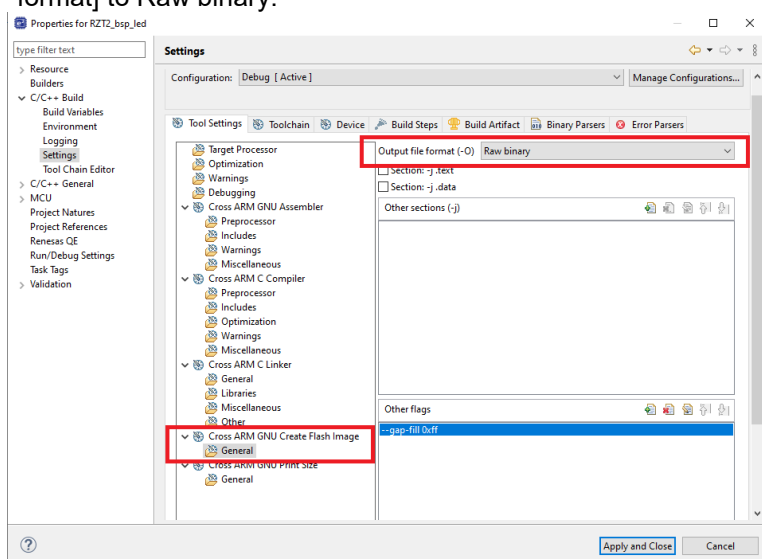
format] to Raw binary.

Properties for RZT2_bsp_led

type filter text

> Resource
Builders
∨ C/C++ Build
Build Variables
Environment
Logging
Settings
Tool Chain Editor
> C/C++ General
> MCU
Project Natures
Project References
Renesas QE
Run/Debug Settings
Task Tags
> Validation

Settings

Configuration: Debug [ Active ]

Manage Configurations...

Tool Settings | Toolchain | Device | Build Steps | Build Artifact | Binary Parsers | Error Parsers

Target Processor
Optimization
Warnings
Debugging
∨ Cross ARM GNU Assembler
Preprocessor
Includes
Warnings
Miscellaneous
∨ Cross ARM C Compiler
Preprocessor
Includes
Optimization
Warnings
Miscellaneous
∨ Cross ARM C Linker
General
Libraries
Miscellaneous
Other
∨ Cross ARM GNU Create Flash Image
General
∨ Cross ARM GNU Print Size
General

Output file format (-O) Raw binary

Section: -j .text

Section: -j .data

Other sections (-j)

Other flags

--gap-fill 0xff

Apply and Close

Cancel